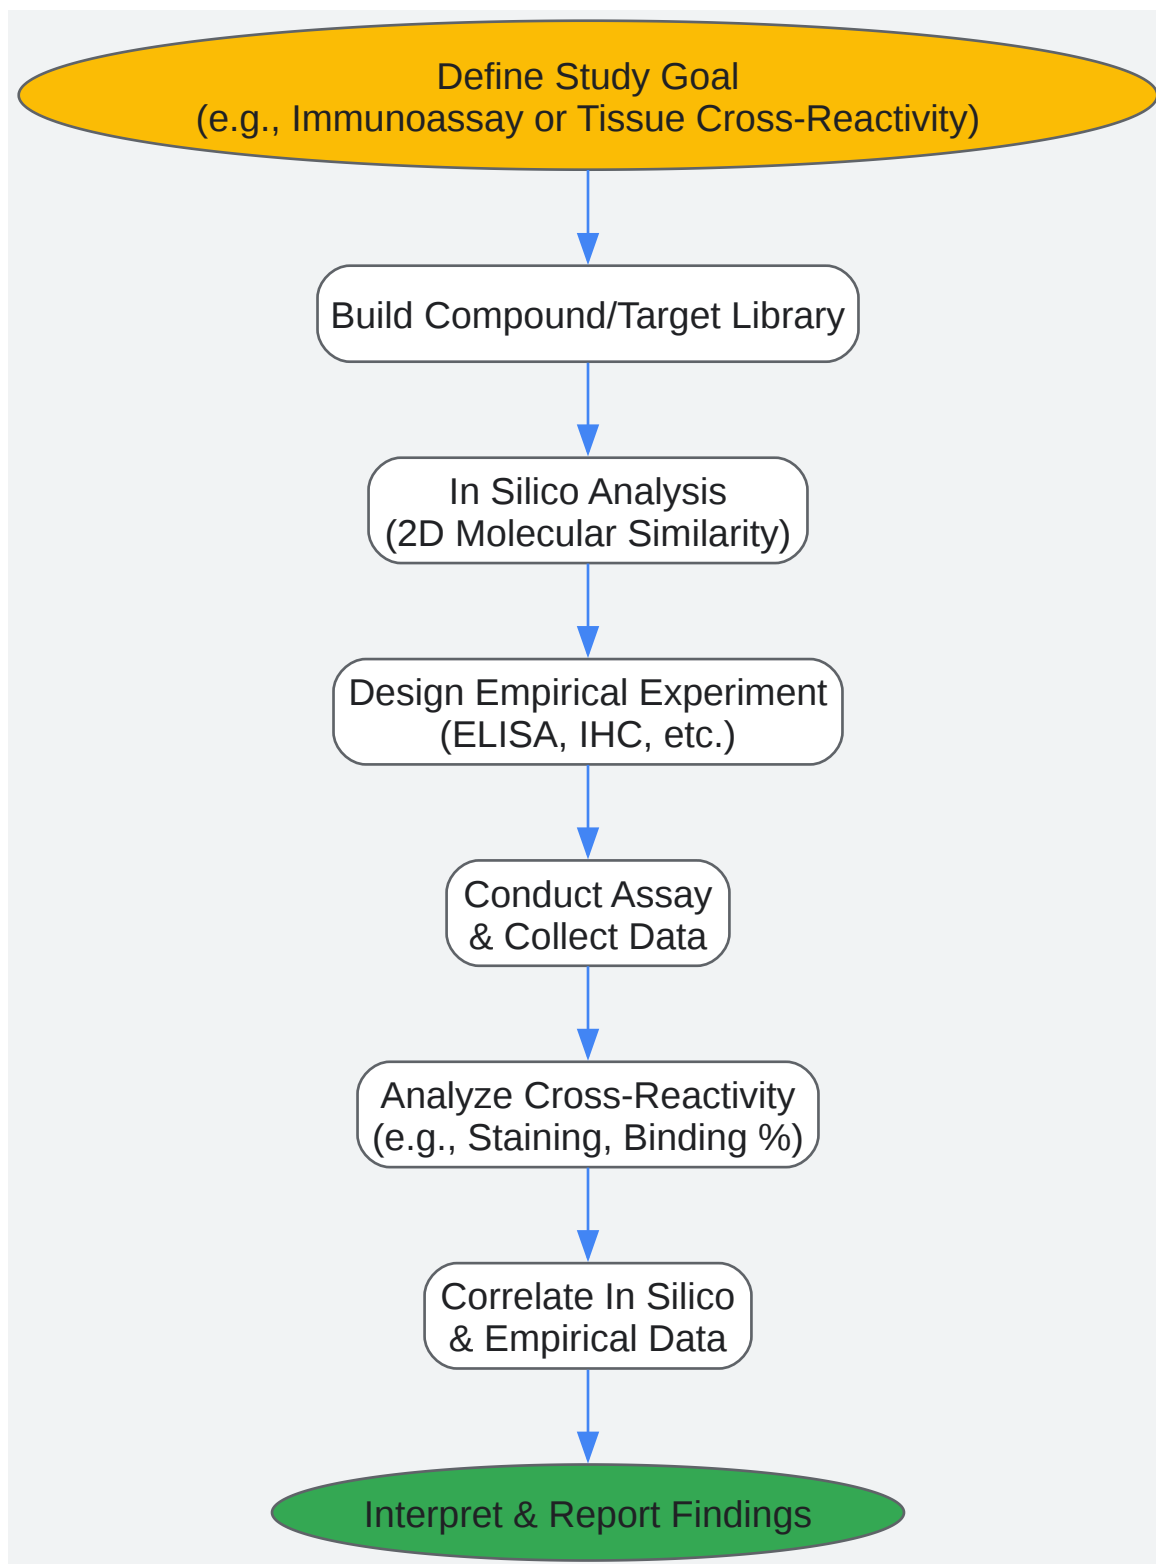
Define Study Goal
(e.g., Immunoassay or Tissue Cross-Reactivity)

Build Compound/Target Library

In Silico Analysis
(2D Molecular Similarity)

Design Empirical Experiment
(ELISA, IHC, etc.)

Conduct Assay
& Collect Data

Analyze Cross-Reactivity
(e.g., Staining, Binding %)

Correlate In Silico
& Empirical Data

Interpret & Report Findings